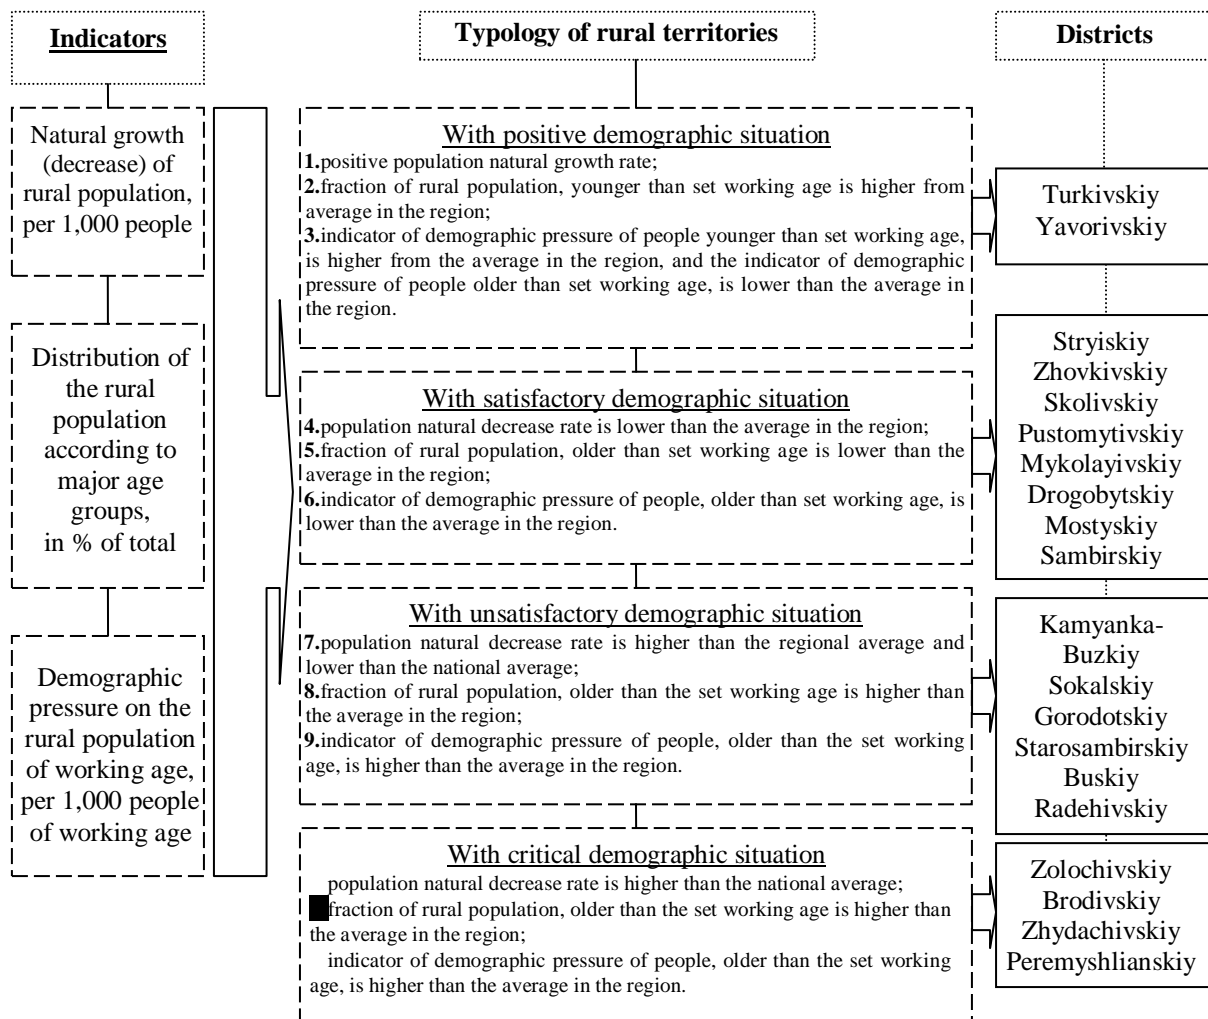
Indicators

Typology of rural territories

Districts

Natural growth (decrease) of rural population, per 1,000 people

Distribution of the rural population according to major age groups, in % of total

Demographic pressure on the rural population of working age, per 1,000 people of working age

With positive demographic situation
1.positive population natural growth rate;
2.fraction of rural population, younger than set working age is higher from average in the region;
3.indicator of demographic pressure of people younger than set working age, is higher from the average in the region, and the indicator of demographic pressure of people older than set working age, is lower than the average in the region.

With satisfactory demographic situation
4.population natural decrease rate is lower than the average in the region;
5.fraction of rural population, older than set working age is lower than the average in the region;
6.indicator of demographic pressure of people, older than set working age, is lower than the average in the region.

With unsatisfactory demographic situation
7.population natural decrease rate is higher than the regional average and lower than the national average;
8.fraction of rural population, older than the set working age is higher than the average in the region;
9.indicator of demographic pressure of people, older than the set working age, is higher than the average in the region.

With critical demographic situation
population natural decrease rate is higher than the national average;
fraction of rural population, older than the set working age is higher than the average in the region;
indicator of demographic pressure of people, older than the set working age, is higher than the average in the region.

Turkivskiy
Yavorivskiy

Stryiskiy
Zhovkivskiy
Skolivskiy
Pustomytivskiy
Mykolayivskiy
Drogobytskiy
Mostyskiy
Sambirskiy

Kamyanka-Buzkiy
Sokalskiy
Gorodotskiy
Starosambirskiy
Buskiy
Radehivskiy

Zolochivskiy
Brodivskiy
Zhydachivskiy
Peremyshlianskiy